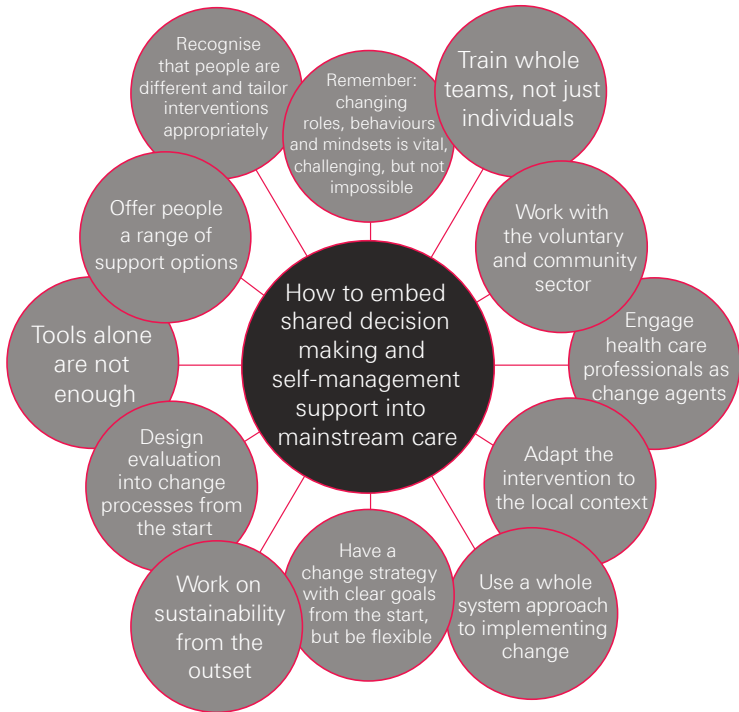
How to embed shared decision making and self-management support into mainstream care

Remember: changing roles, behaviours and mindsets is vital, challenging, but not impossible

Train whole teams, not just individuals

Work with the voluntary and community sector

Engage health care professionals as change agents

Adapt the intervention to the local context

Use a whole system approach to implementing change

Have a change strategy with clear goals from the start, but be flexible

Work on sustainability from the outset

Design evaluation into change processes from the start

Tools alone are not enough

Offer people a range of support options

Recognise that people are different and tailor interventions appropriately